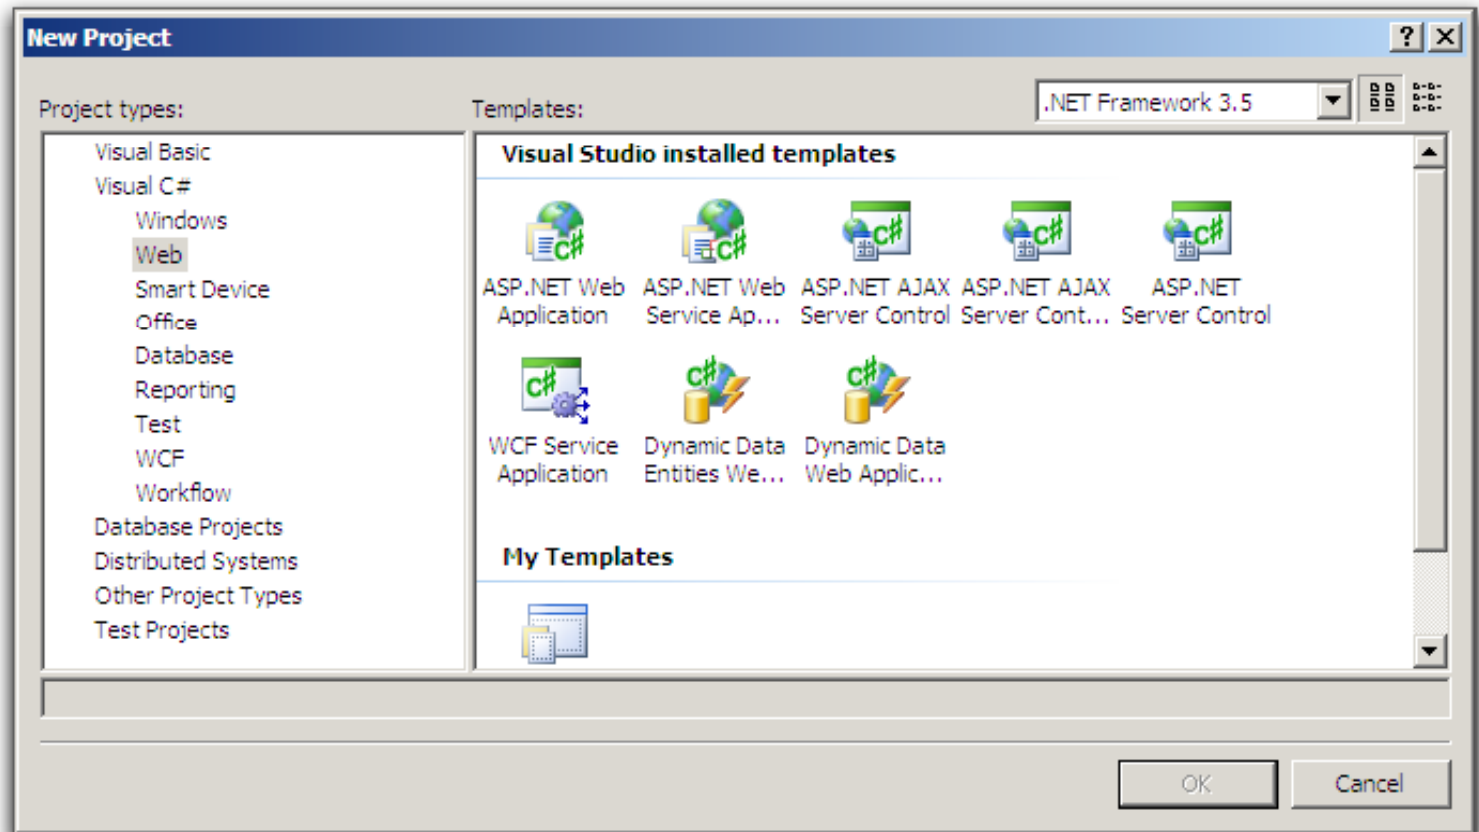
New Project

?

Project types:

Visual Basic
Visual C#
Windows
Web
Smart Device
Office
Database
Reporting
Test
WCF
Workflow
Database Projects
Distributed Systems
Other Project Types
Test Projects

Templates:

.NET Framework 3.5

Visual Studio installed templates

ASP.NET Web Application
ASP.NET Web Service Ap...
ASP.NET AJAX Server Control
ASP.NET AJAX Server Cont...
ASP.NET Server Control
WCF Service Application
Dynamic Data Entities We...
Dynamic Data Web Applic...

My Templates

OK
Cancel